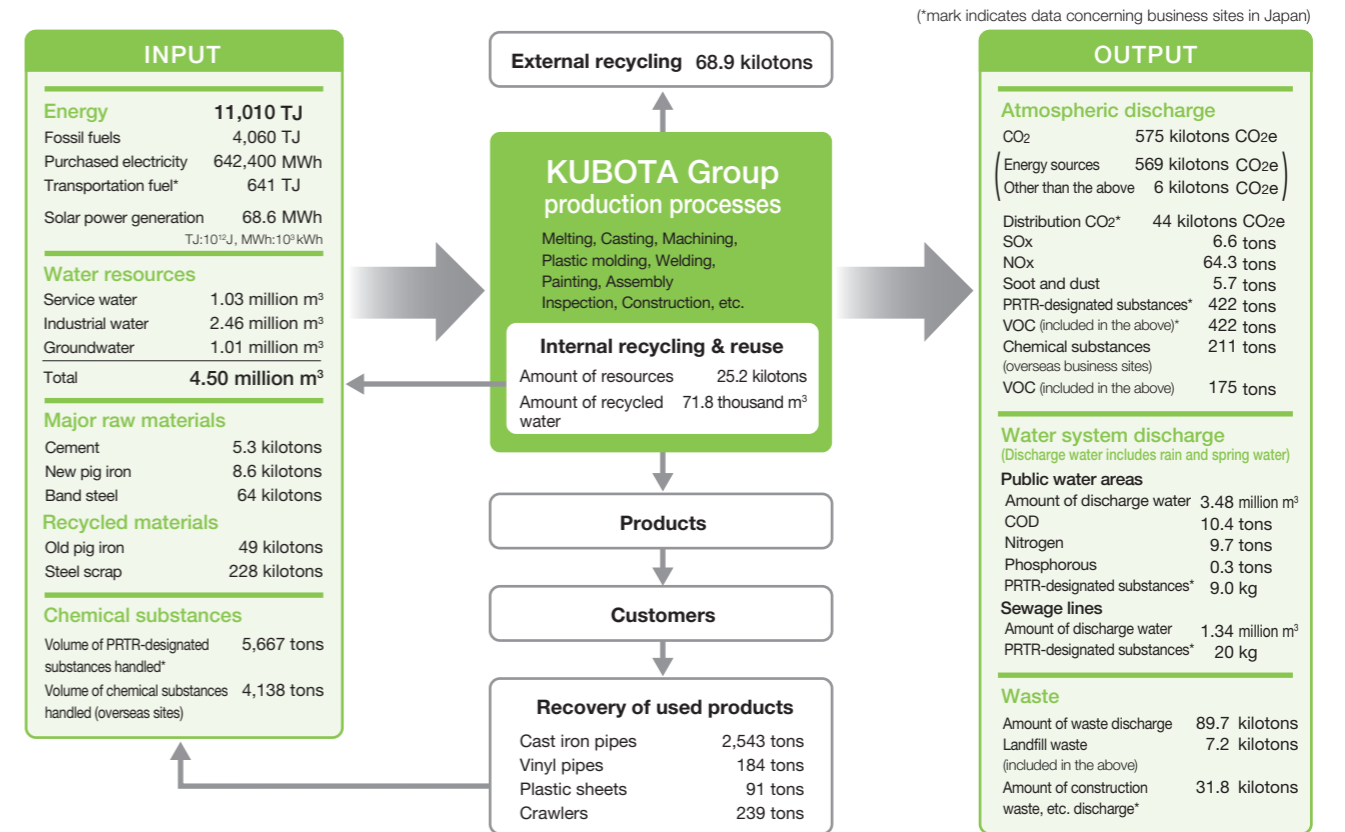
(*mark indicates data concerning business sites in Japan)

INPUT

Energy 11,010 TJ
Fossil fuels 4,060 TJ
Purchased electricity 642,400 MWh
Transportation fuel* 641 TJ
Solar power generation 68.6 MWh
TJ:$10^{12}$J, MWh:$10^3$kWh

Water resources
Service water 1.03 million $m^3$
Industrial water 2.46 million $m^3$
Groundwater 1.01 million $m^3$
Total 4.50 million $m^3$

Major raw materials
Cement 5.3 kilotons
New pig iron 8.6 kilotons
Band steel 64 kilotons

Recycled materials
Old pig iron 49 kilotons
Steel scrap 228 kilotons

Chemical substances
Volume of PRTR-designated substances handled* 5,667 tons
Volume of chemical substances handled (overseas sites) 4,138 tons

External recycling 68.9 kilotons

KUBOTA Group production processes
Melting, Casting, Machining, Plastic molding, Welding, Painting, Assembly Inspection, Construction, etc.

Internal recycling & reuse
Amount of resources 25.2 kilotons
Amount of recycled water 71.8 thousand $m^3$

Products

Customers

Recovery of used products
Cast iron pipes 2,543 tons
Vinyl pipes 184 tons
Plastic sheets 91 tons
Crawlers 239 tons

OUTPUT

Atmospheric discharge
$CO_2$ 575 kilotons $CO_2e$
Energy sources 569 kilotons $CO_2e$
Other than the above 6 kilotons $CO_2e$
Distribution $CO_2$* 44 kilotons $CO_2e$
SOx 6.6 tons
NOx 64.3 tons
Soot and dust 5.7 tons
PRTR-designated substances* 422 tons
VOC (included in the above)* 422 tons
Chemical substances (overseas business sites) 211 tons
VOC (included in the above) 175 tons

Water system discharge
(Discharge water includes rain and spring water)
Public water areas
Amount of discharge water 3.48 million $m^3$
COD 10.4 tons
Nitrogen 9.7 tons
Phosphorous 0.3 tons
PRTR-designated substances* 9.0 kg
Sewage lines
Amount of discharge water 1.34 million $m^3$
PRTR-designated substances* 20 kg

Waste
Amount of waste discharge 89.7 kilotons
Landfill waste (included in the above) 7.2 kilotons
Amount of construction waste, etc. discharge* 31.8 kilotons